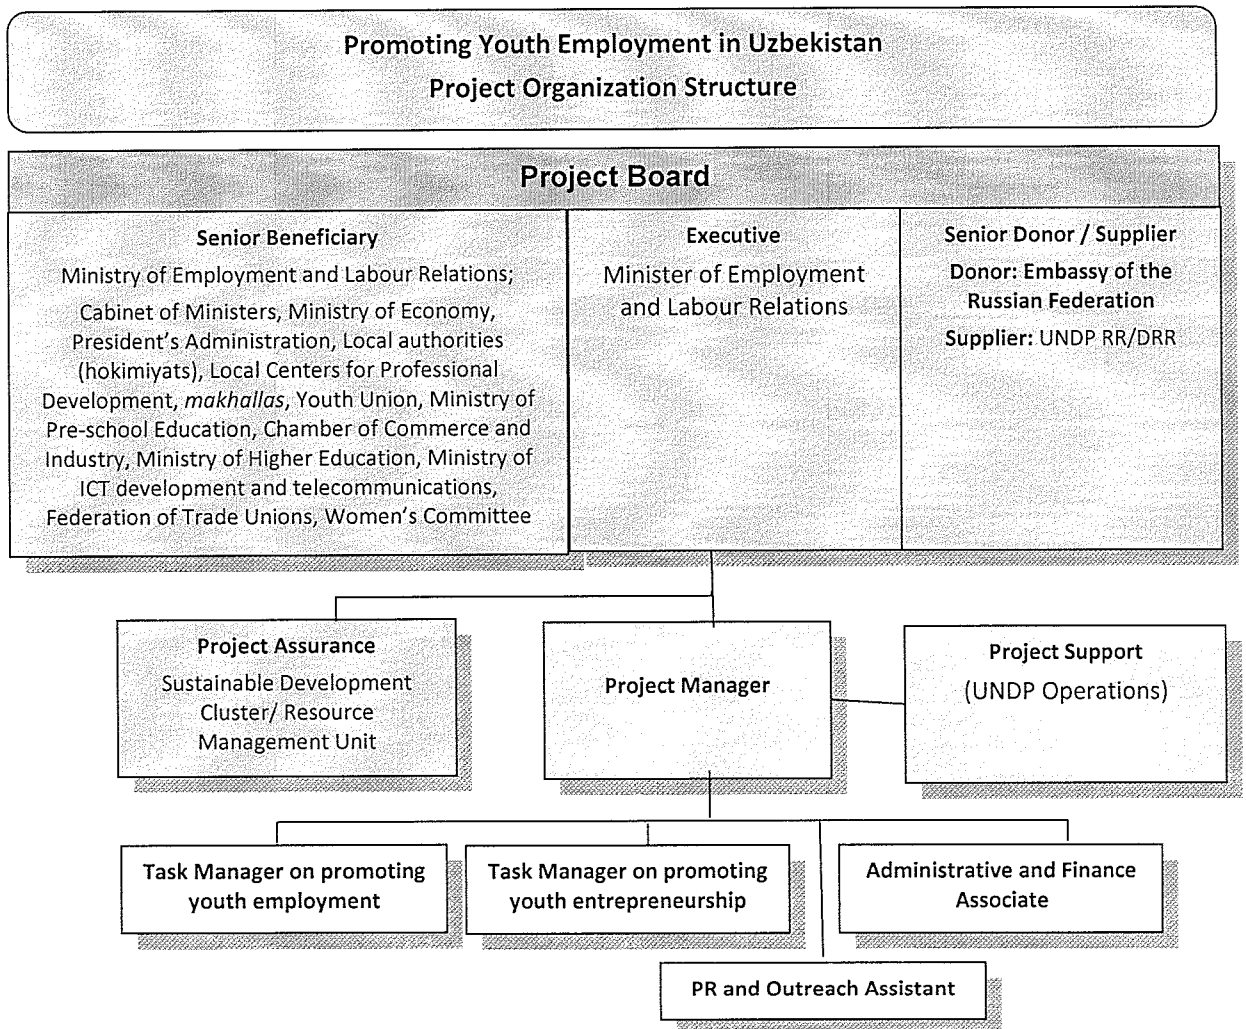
Promoting Youth Employment in Uzbekistan
Project Organization Structure

Project Board

Senior Beneficiary
Ministry of Employment and Labour Relations;
Cabinet of Ministers, Ministry of Economy, President's Administration, Local authorities (hokimiyats), Local Centers for Professional Development, makhallas, Youth Union, Ministry of Pre-school Education, Chamber of Commerce and Industry, Ministry of Higher Education, Ministry of ICT development and telecommunications, Federation of Trade Unions, Women's Committee

Executive
Minister of Employment and Labour Relations

Senior Donor / Supplier
Donor: Embassy of the Russian Federation
Supplier: UNDP RR/DRR

Project Assurance
Sustainable Development Cluster/ Resource Management Unit

Project Manager

Project Support
(UNDP Operations)

Task Manager on promoting youth employment

Task Manager on promoting youth entrepreneurship

Administrative and Finance Associate

PR and Outreach Assistant